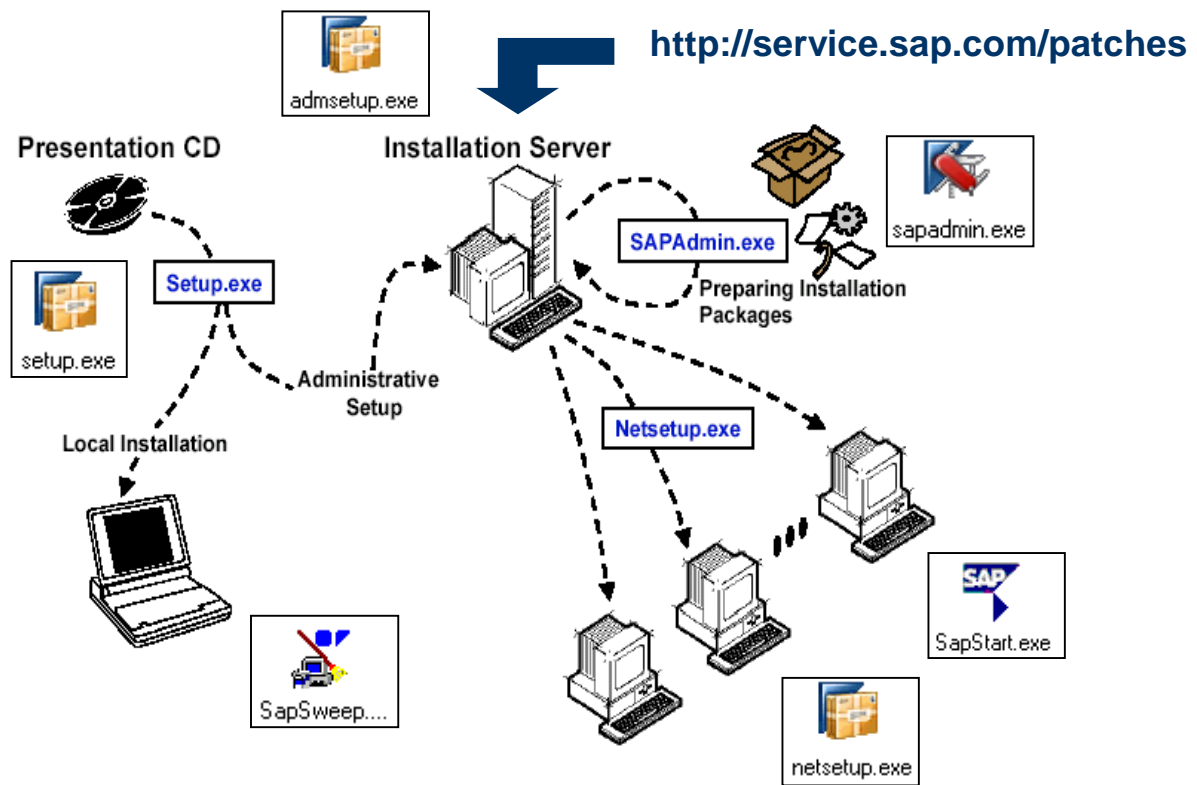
admsetup.exe

http://service.sap.com/patches

Presentation CD

Installation Server

sapadmin.exe

SAPAdmin.exe

Preparing Installation Packages

setup.exe

Setup.exe

Administrative Setup

Local Installation

Netsetup.exe

SAP

SapStart.exe

SapSweep....

netsetup.exe